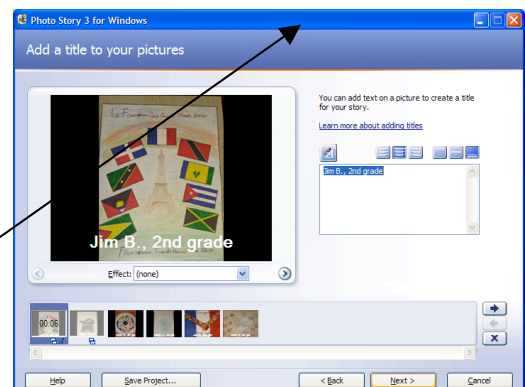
Photo Story 3 for Windows

Add a title to your pictures

You can add text on a picture to create a title for your story.

Learn more about adding titles

Jim B., 2nd grade

Jim B., 2nd grade

Effect: (none)

00:06

Help

Save Project...

< Back

Next >

Cancel